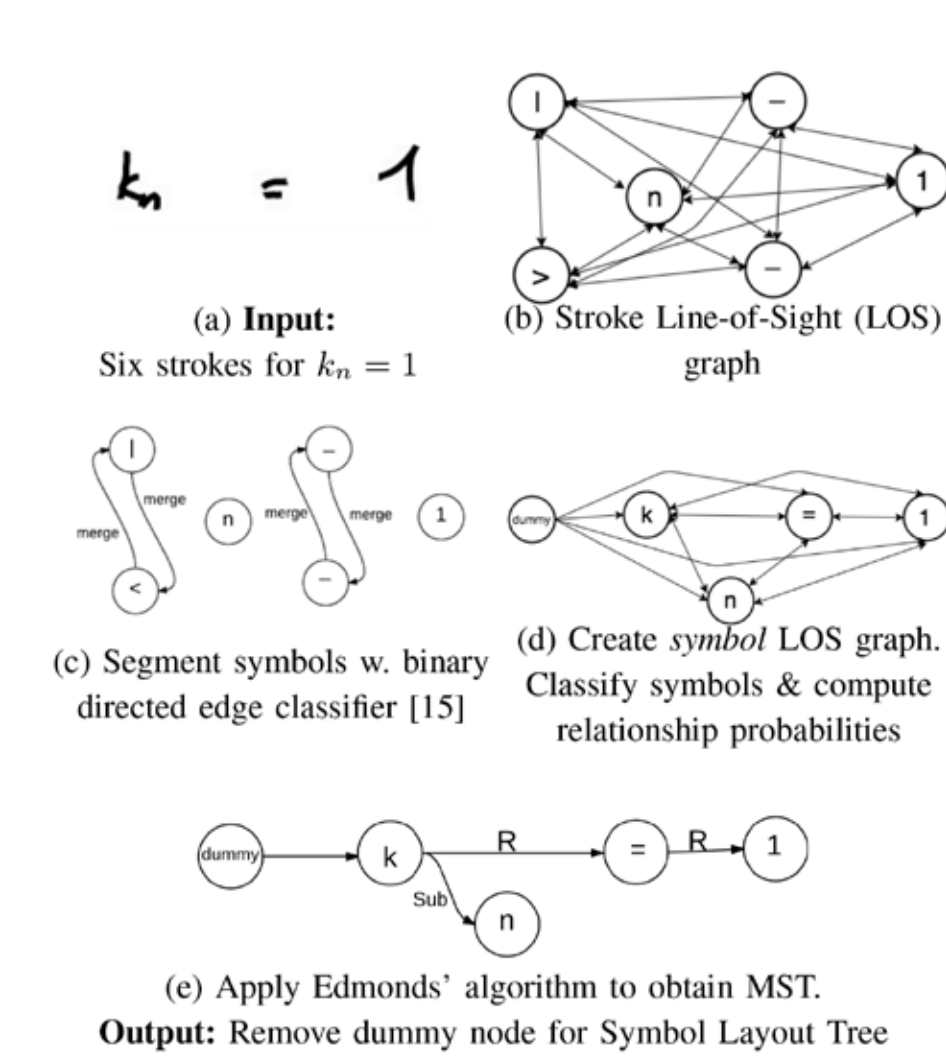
$k_n = 1$

(a) **Input:** Six strokes for $k_n = 1$

l

–

n

1

>

–

(b) Stroke Line-of-Sight (LOS) graph

l

merge

merge

<

n

–

merge

merge

–

1

(c) Segment symbols w. binary directed edge classifier [15]

dummy

k

=

1

n

(d) Create *symbol* LOS graph. Classify symbols & compute relationship probabilities

dummy

k

R

=

R

1

Sub

n

(e) Apply Edmonds' algorithm to obtain MST. **Output:** Remove dummy node for Symbol Layout Tree